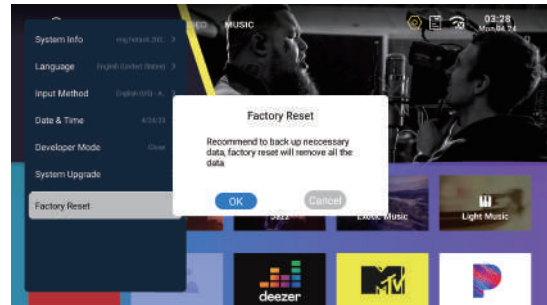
System Info eng.hotsoft.202.. >
Language English (United States) >
Input Method English (US) - A.. >
Date & Time 4/24/23 >
Developer Mode Close
System Upgrade
Factory Reset

EO MUSIC

03:28
Mon 04.24

Factory Reset
Recommend to back up neccessary data, factory reset will remove all the data.
OK Cancel

Jazz Exotic Music Light Music

deezer